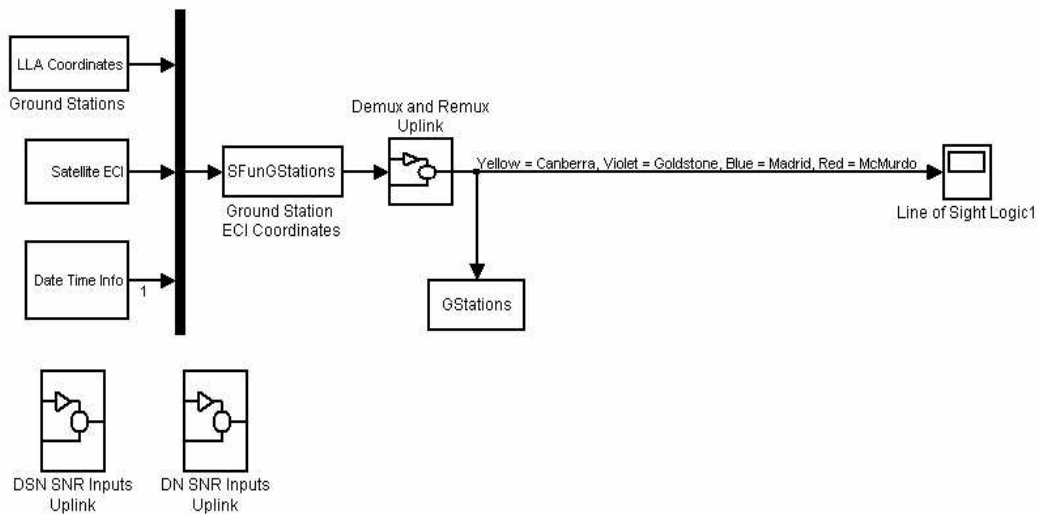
LLA Coordinates
Ground Stations

Satellite ECI

Date Time Info
1

SFunGStations
Ground Station
ECI Coordinates

Demux and Remux
Uplink

Yellow = Canberra, Violet = Goldstone, Blue = Madrid, Red = McMurdo

Line of Sight Logic1

GStations

DSN SNR Inputs
Uplink

DN SNR Inputs
Uplink